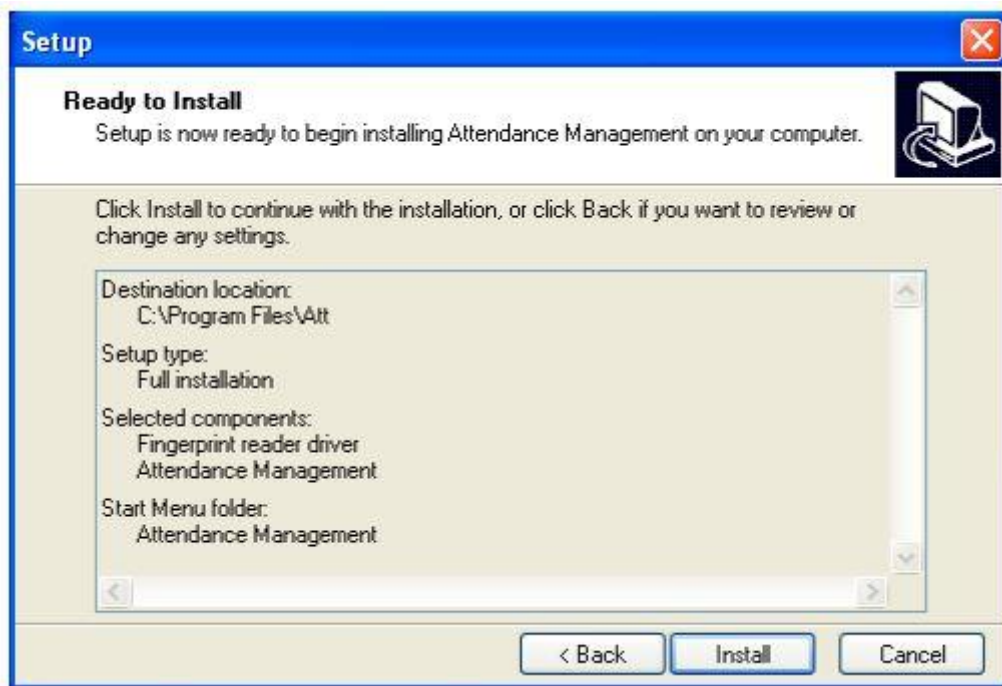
Setup

Ready to Install
Setup is now ready to begin installing Attendance Management on your computer.

Click Install to continue with the installation, or click Back if you want to review or change any settings.

Destination location:
C:\Program Files\Att

Setup type:
Full installation

Selected components:
Fingerprint reader driver
Attendance Management

Start Menu folder:
Attendance Management

< Back | Install | Cancel